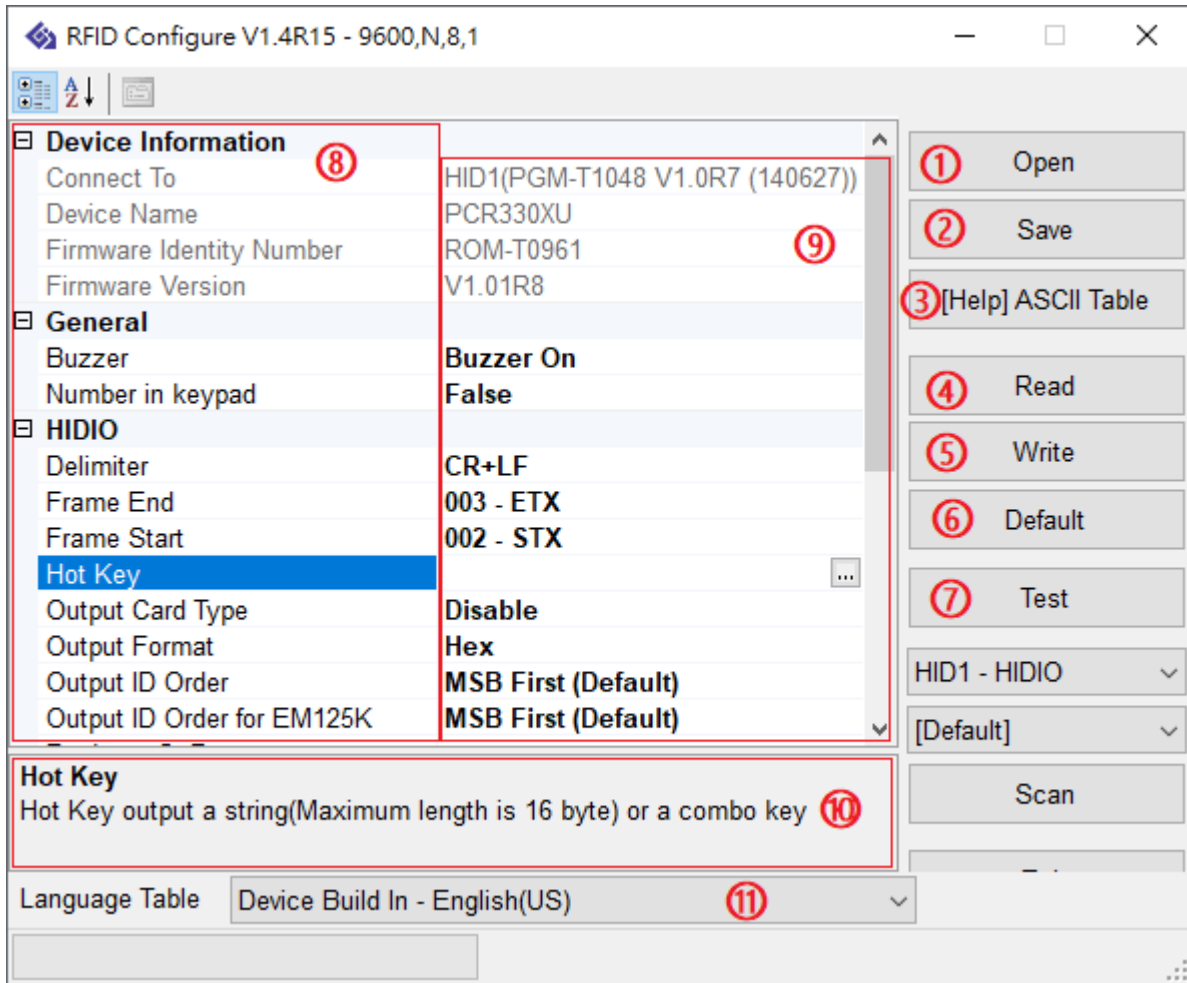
RFID Configure V1.4R15 - 9600,N,8,1

⊟ Device Information ⑧
Connect To HID1(PGM-T1048 V1.0R7 (140627))
Device Name PCR330XU
Firmware Identity Number ROM-T0961 ⑨
Firmware Version V1.01R8
⊟ General
Buzzer Buzzer On
Number in keypad False
⊟ HIDIO
Delimiter CR+LF
Frame End 003 - ETX
Frame Start 002 - STX
Hot Key ...
Output Card Type Disable
Output Format Hex
Output ID Order MSB First (Default)
Output ID Order for EM125K MSB First (Default)

Hot Key
Hot Key output a string(Maximum length is 16 byte) or a combo key ⑩

① Open
② Save
③[Help] ASCII Table
④ Read
⑤ Write
⑥ Default
⑦ Test
HID1 - HIDIO
[Default]
Scan
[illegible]

Language Table Device Build In - English(US) ⑪